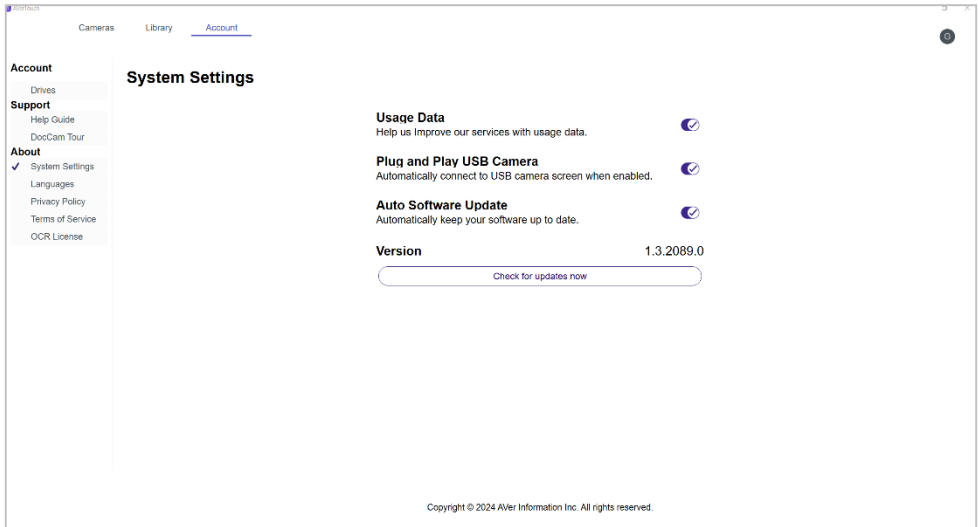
AVerTouch

Cameras Library Account

G

Account
Drives
Support
Help Guide
DocCam Tour
About
✓ System Settings
Languages
Privacy Policy
Terms of Service
OCR License

System Settings

Usage Data
Help us Improve our services with usage data.

Plug and Play USB Camera
Automatically connect to USB camera screen when enabled.

Auto Software Update
Automatically keep your software up to date.

Version 1.3.2089.0

Check for updates now

Copyright © 2024 AVer Information Inc. All rights reserved.